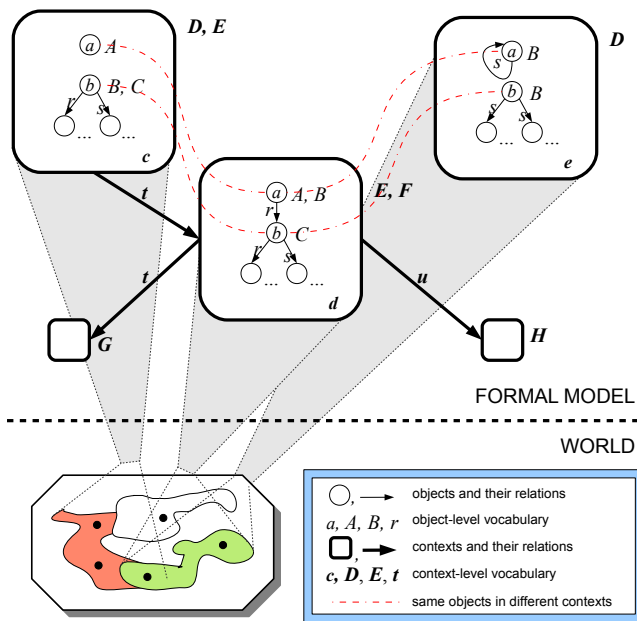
$a$ $A$
$D$, $E$
$b$ $B$, $C$
$r$ $s$
...
...
$c$
$D$
$a$ $B$
$s$
$b$ $B$
$r$ $s$
...
...
$e$
$t$
$a$ $A$, $B$
$r$
$b$ $C$
$E$, $F$
$r$ $s$
...
...
$d$
$t$
$u$
$G$
$H$
FORMAL MODEL
WORLD

| | |
|---|---|
| , | objects and their relations |
| $a$, $A$, $B$, $r$ | object-level vocabulary |
| , | contexts and their relations |
| $c$, $D$, $E$, $t$ | context-level vocabulary |
| | same objects in different contexts |